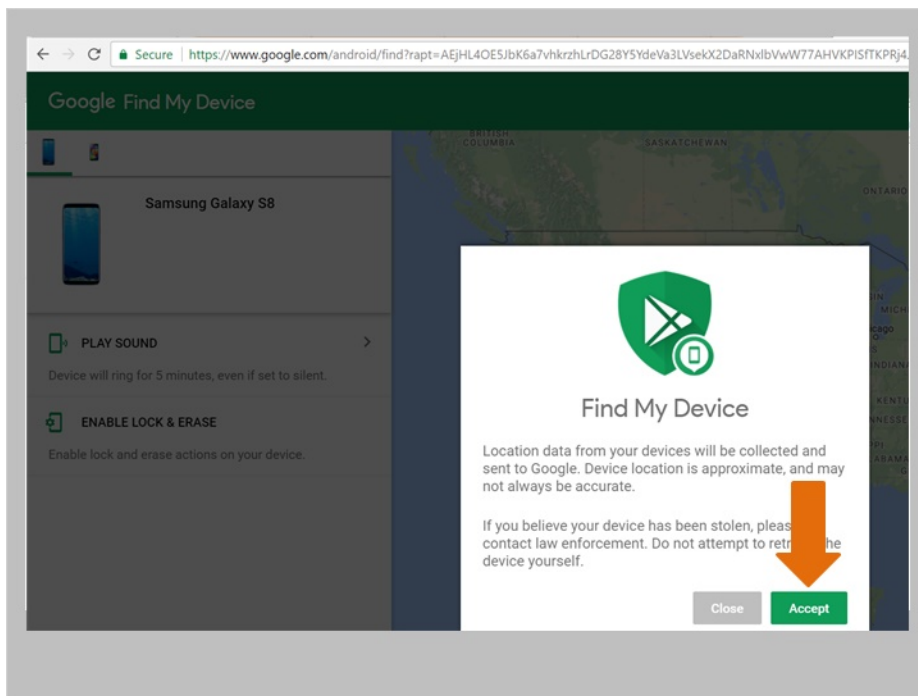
Secure | https://www.google.com/android/find?rapt=AEjHL4OE5JbK6a7vhkrzhLrDG28Y5YdeVa3LVsekX2DaRNxlbVwW77AHVKPISfTKPRj4.

Google Find My Device

BRITISH COLUMBIA
SASKATCHEWAN
ONTARIO

Samsung Galaxy S8

PLAY SOUND
Device will ring for 5 minutes, even if set to silent.

ENABLE LOCK & ERASE
Enable lock and erase actions on your device.

Find My Device

Location data from your devices will be collected and sent to Google. Device location is approximate, and may not always be accurate.

If you believe your device has been stolen, pleas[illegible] contact law enforcement. Do not attempt to retr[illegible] he device yourself.

Close
Accept